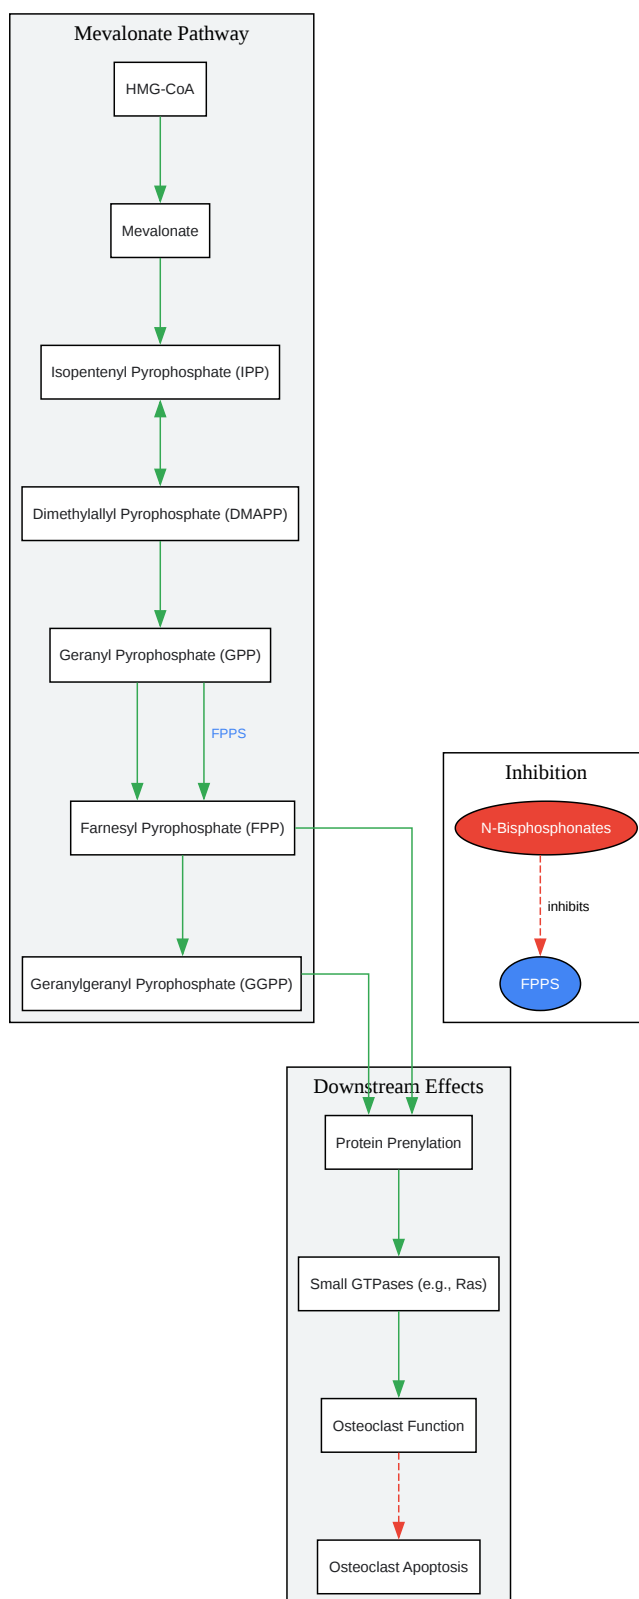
Mevalonate Pathway

HMG-CoA

Mevalonate

Isopentenyl Pyrophosphate (IPP)

Dimethylallyl Pyrophosphate (DMAPP)

Geranyl Pyrophosphate (GPP)

FPPS

Farnesyl Pyrophosphate (FPP)

Geranylgeranyl Pyrophosphate (GGPP)

Inhibition

N-Bisphosphonates

inhibits

FPPS

Downstream Effects

Protein Prenylation

Small GTPases (e.g., Ras)

Osteoclast Function

Osteoclast Apoptosis